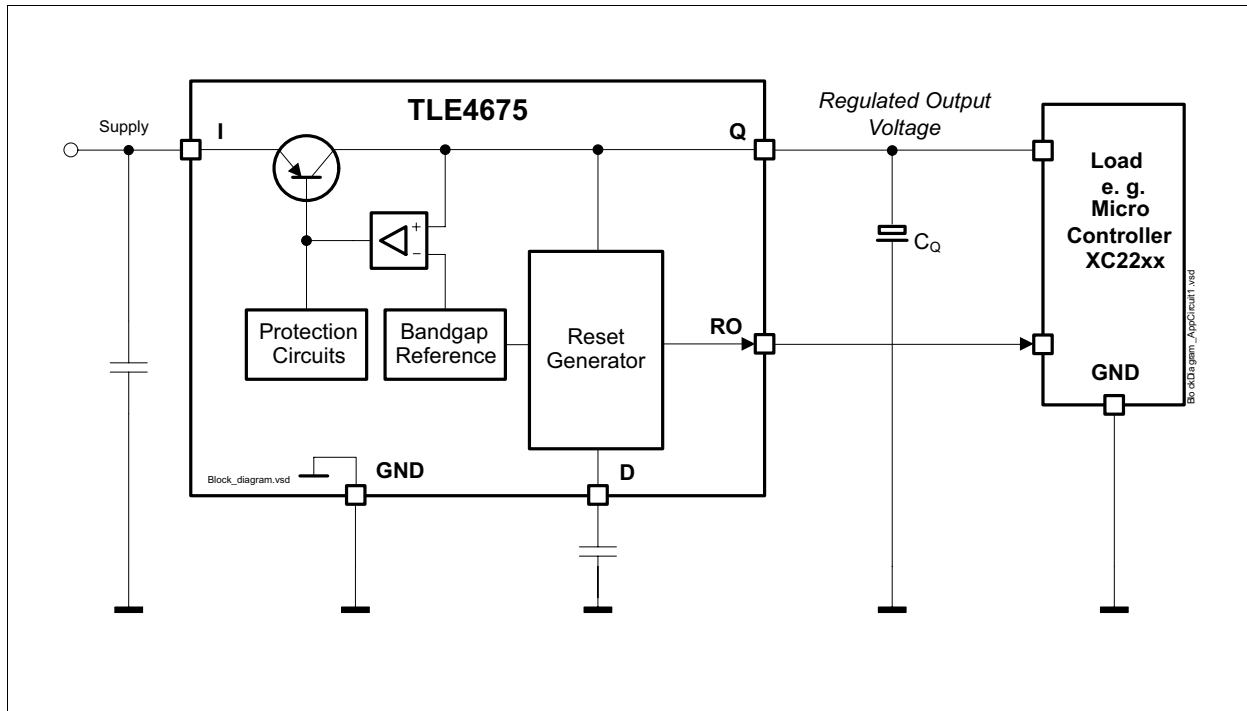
TLE4675

Supply

I

Q

Regulated Output Voltage

Load e. g. Micro Controller XC22xx

$C_Q$

+

−

Protection Circuits

Bandgap Reference

Reset Generator

RO

GND

Block_diagram.vsd

GND

D

BlockDiagram_AppCircuit1.vsd